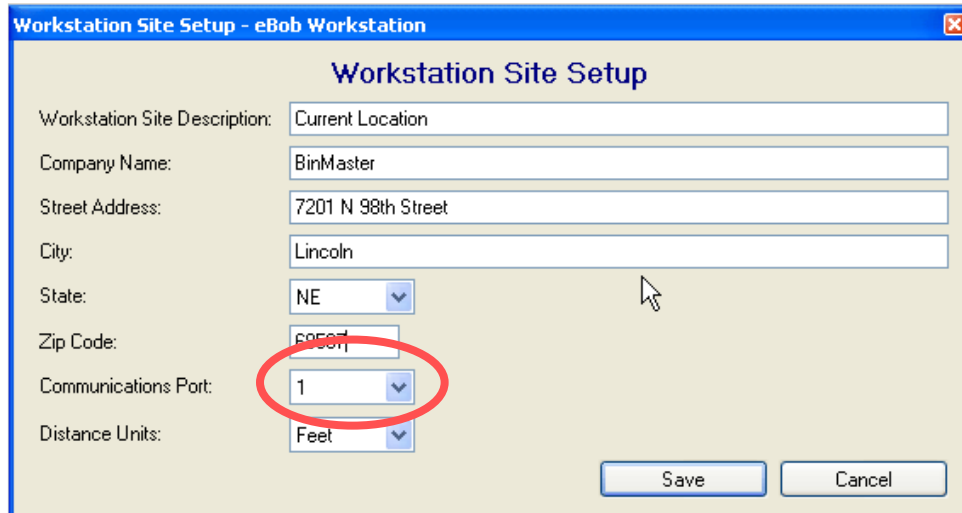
Workstation Site Setup - eBob Workstation

Workstation Site Setup

Workstation Site Description: Current Location

Company Name: BinMaster

Street Address: 7201 N 98th Street

City: Lincoln

State: NE

Zip Code: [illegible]

Communications Port: 1

Distance Units: Feet

Save

Cancel